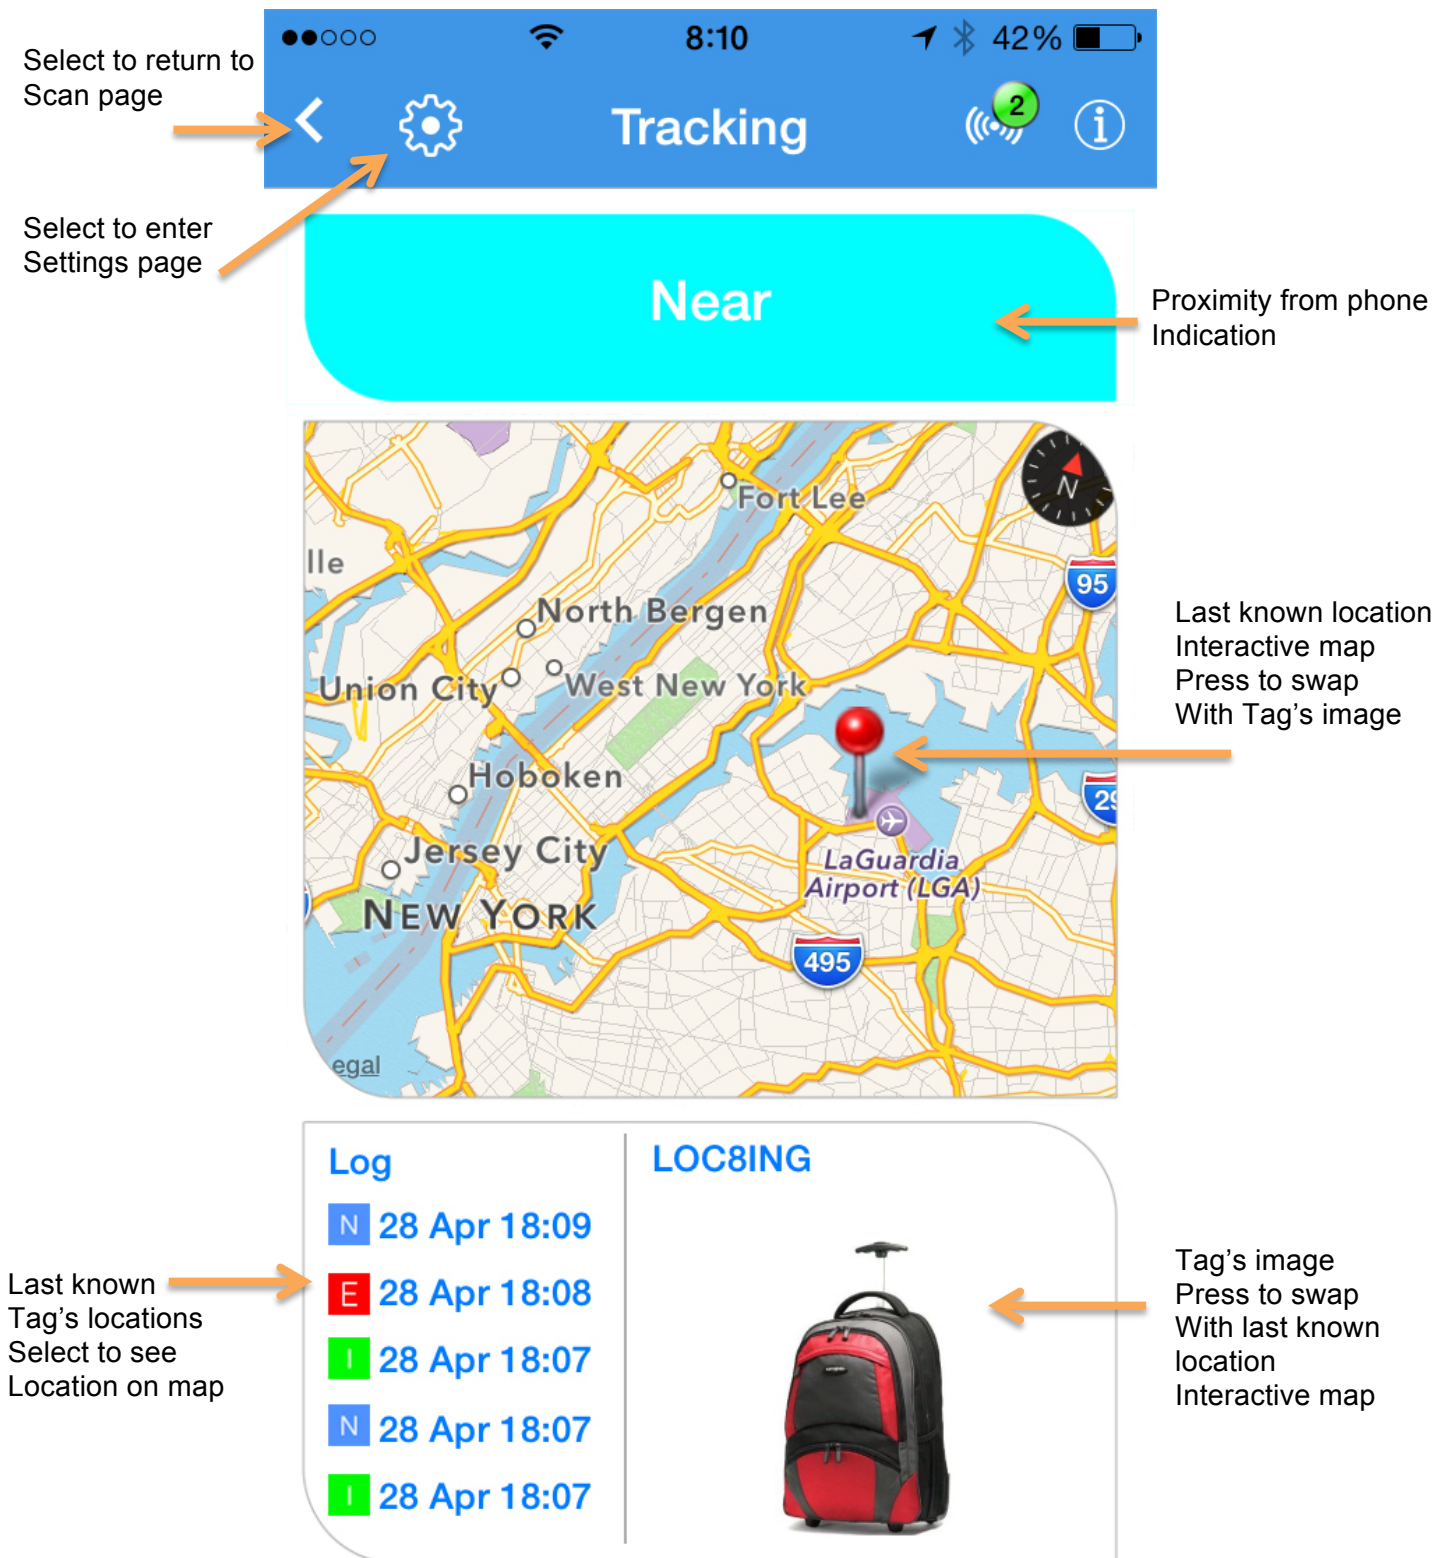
Select to return to Scan page

●●○○○ 8:10 42%

Tracking

2

Select to enter Settings page

Near

Proximity from phone Indication

Fort Lee

lle

95

North Bergen

Union City

West New York

Last known location Interactive map Press to swap With Tag's image

Hoboken

29

Jersey City

LaGuardia Airport (LGA)

NEW YORK

495

egal

Log

LOC8ING

N 28 Apr 18:09

E 28 Apr 18:08

I 28 Apr 18:07

N 28 Apr 18:07

I 28 Apr 18:07

Last known Tag's locations Select to see Location on map

Tag's image Press to swap With last known location Interactive map